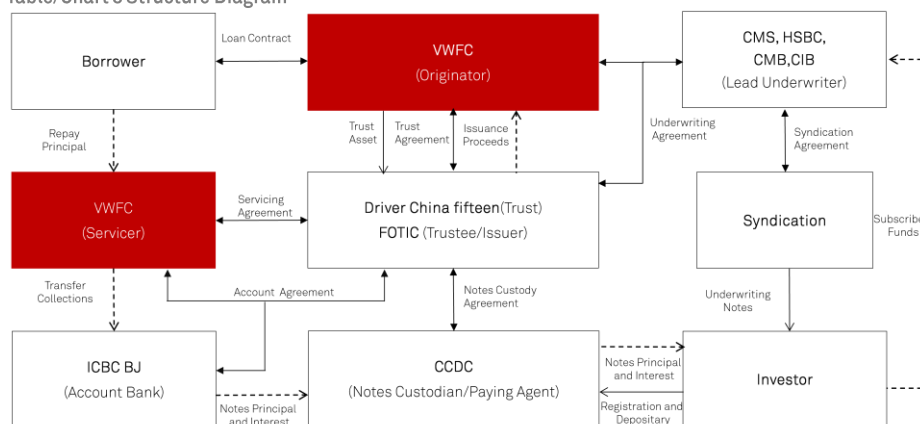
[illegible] Structure Diagram

Borrower

Loan Contract

VWFC
(Originator)

CMS, HSBC,
CMB,CIB
(Lead Underwriter)

Repay
Principal

Trust
Asset

Trust
Agreement

Issuance
Proceeds

Underwriting
Agreement

Syndication
Agreement

VWFC
(Servicer)

Servicing
Agreement

Driver China fifteen(Trust)
FOTIC (Trustee/Issuer)

Syndication

Subscribe
Funds

Transfer
Collections

Account Agreement

Notes Custody
Agreement

Underwriting
Notes

ICBC BJ
(Account Bank)

CCDC
(Notes Custodian/Paying Agent)

Notes Principal
and Interest

Investor

Registration and
Depositary

Notes Principal
and Interest